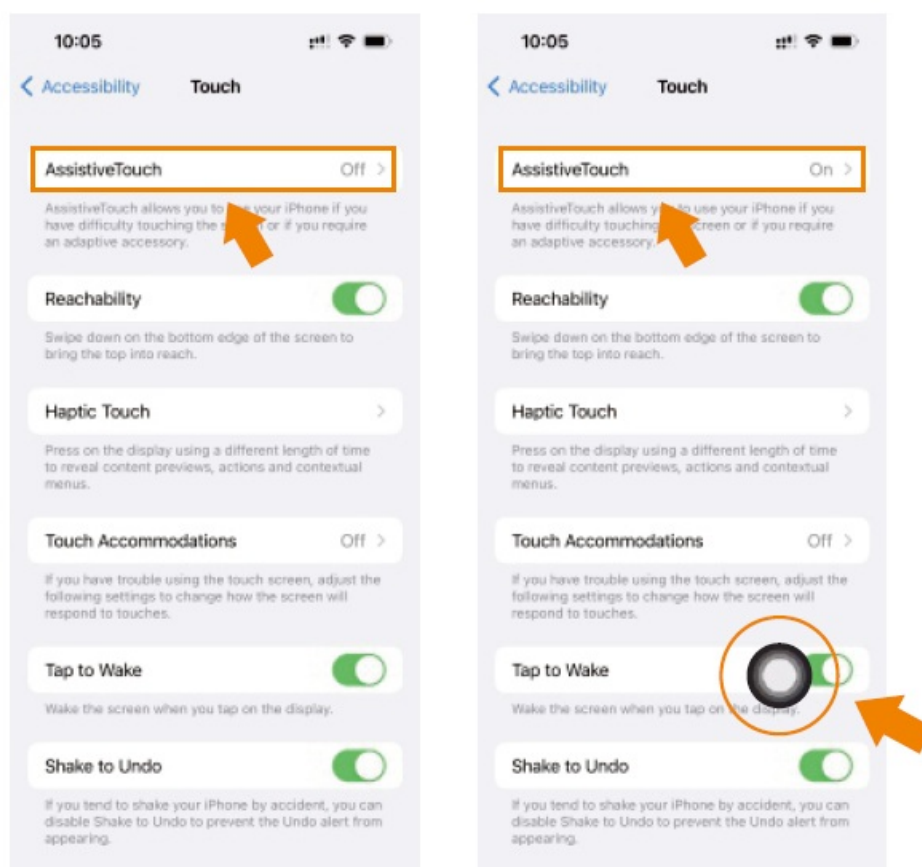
10:05

Accessibility Touch

AssistiveTouch Off

AssistiveTouch allows you to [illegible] your iPhone if you have difficulty touching the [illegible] or if you require an adaptive accessory.

Reachability

Swipe down on the bottom edge of the screen to bring the top into reach.

Haptic Touch

Press on the display using a different length of time to reveal content previews, actions and contextual menus.

Touch Accommodations Off

If you have trouble using the touch screen, adjust the following settings to change how the screen will respond to touches.

Tap to Wake

Wake the screen when you tap on the display.

Shake to Undo

If you tend to shake your iPhone by accident, you can disable Shake to Undo to prevent the Undo alert from appearing.

10:05

Accessibility Touch

AssistiveTouch On

AssistiveTouch allows y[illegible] to use your iPhone if you have difficulty touching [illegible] screen or if you require an adaptive accessory.

Reachability

Swipe down on the bottom edge of the screen to bring the top into reach.

Haptic Touch

Press on the display using a different length of time to reveal content previews, actions and contextual menus.

Touch Accommodations Off

If you have trouble using the touch screen, adjust the following settings to change how the screen will respond to touches.

Tap to Wake

Wake the screen when you tap on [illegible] display.

Shake to Undo

If you tend to shake your iPhone by accident, you can disable Shake to Undo to prevent the Undo alert from appearing.